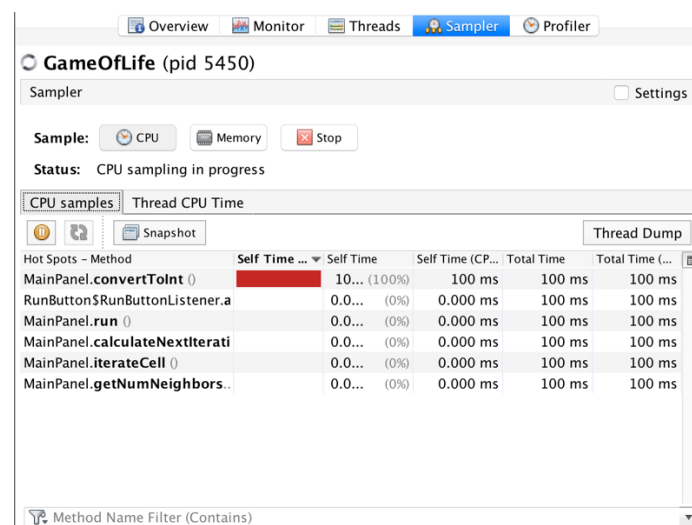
Overview Monitor Threads Sampler Profiler

GameOfLife (pid 5450)

Sampler

Settings

Sample: CPU Memory Stop

Status: CPU sampling in progress

CPU samples Thread CPU Time

Snapshot

Thread Dump

| Hot Spots – Method | Self Time ... | Self Time | Self Time (CP... | Total Time | Total Time (... |
|---|---|---|---|---|---|
| MainPanel.convertToInt () | | 10... (100%) | 100 ms | 100 ms | 100 ms |
| RunButton$RunButtonListener.a | | 0.0... (0%) | 0.000 ms | 100 ms | 100 ms |
| MainPanel.run () | | 0.0... (0%) | 0.000 ms | 100 ms | 100 ms |
| MainPanel.calculateNextIterati | | 0.0... (0%) | 0.000 ms | 100 ms | 100 ms |
| MainPanel.iterateCell () | | 0.0... (0%) | 0.000 ms | 100 ms | 100 ms |
| MainPanel.getNumNeighbors.. | | 0.0... (0%) | 0.000 ms | 100 ms | 100 ms |

Method Name Filter (Contains)